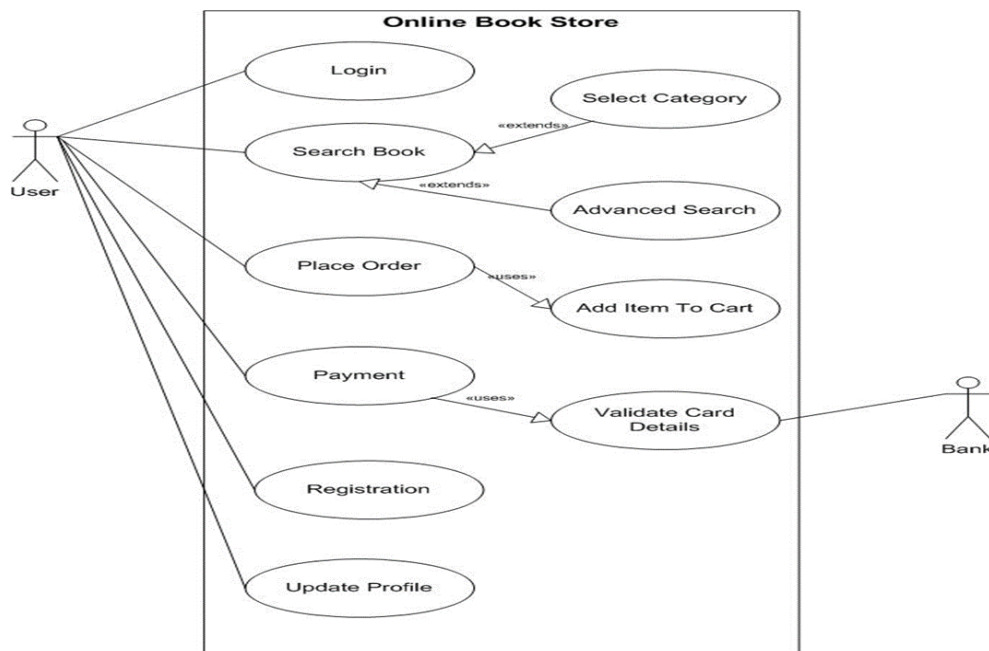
Online Book Store

User

Login

Select Category

«extends»

Search Book

«extends»

Advanced Search

Place Order

«uses»

Add Item To Cart

Payment

«uses»

Validate Card Details

Bank

Registration

Update Profile